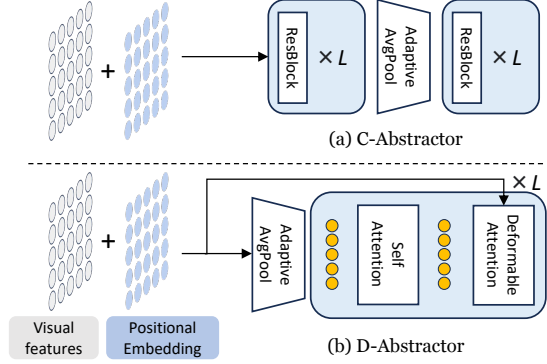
+

ResBlock

$\times L$

Adaptive AvgPool

ResBlock

$\times L$

(a) C-Abstractor

$\times L$

+

Adaptive AvgPool

Self Attention

Deformable Attention

Visual features

Positional Embedding

(b) D-Abstractor